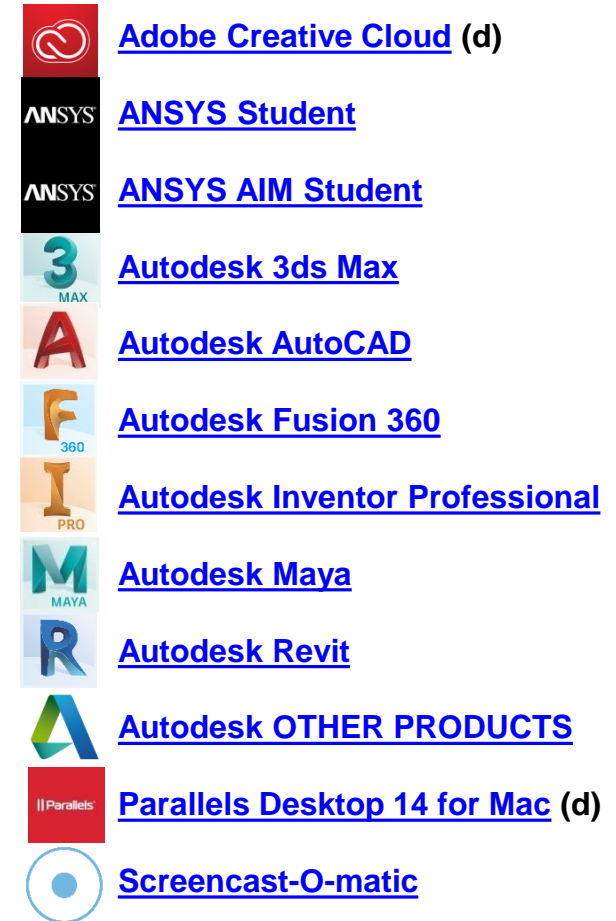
Adobe Creative Cloud (d)

ANSYS ANSYS Student

ANSYS ANSYS AIM Student

3 MAX Autodesk 3ds Max

A Autodesk AutoCAD

F 360 Autodesk Fusion 360

I PRO Autodesk Inventor Professional

M MAYA Autodesk Maya

R Autodesk Revit

Autodesk OTHER PRODUCTS

|| Parallels Parallels Desktop 14 for Mac (d)

Screencast-O-matic